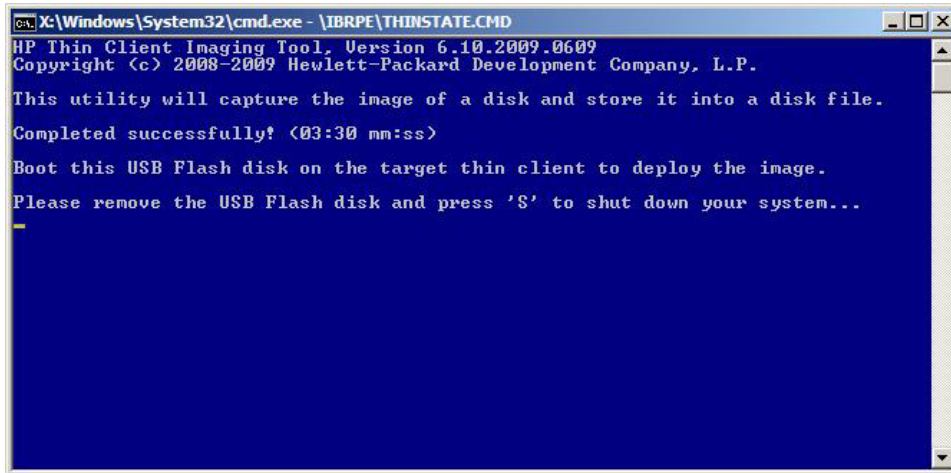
X:\Windows\System32\cmd.exe - \IBRPE\THINSTATE.CMD

HP Thin Client Imaging Tool, Version 6.10.2009.0609
Copyright (c) 2008-2009 Hewlett-Packard Development Company, L.P.

This utility will capture the image of a disk and store it into a disk file.

Completed successfully! (03:30 mm:ss)

Boot this USB Flash disk on the target thin client to deploy the image.

Please remove the USB Flash disk and press 'S' to shut down your system...